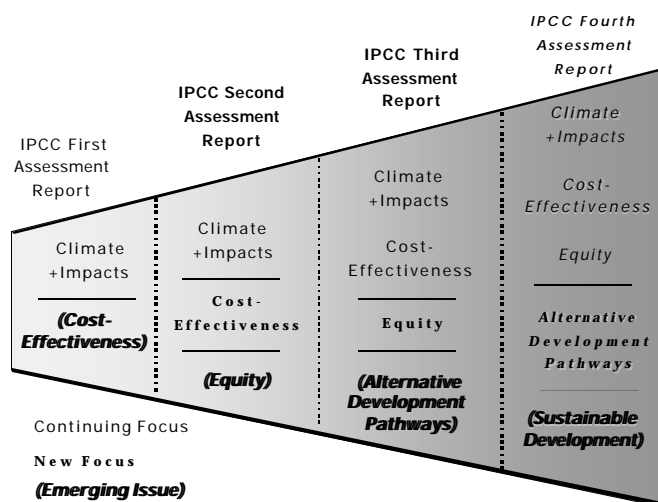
IPCC First Assessment Report

IPCC Second Assessment Report

IPCC Third Assessment Report

IPCC Fourth Assessment Report

Climate +Impacts

(Cost-Effectiveness)

Climate +Impacts

Cost-Effectiveness

(Equity)

Climate +Impacts

Cost-Effectiveness

Equity

(Alternative Development Pathways)

Climate +Impacts

Cost-Effectiveness

Equity

Alternative Development Pathways

(Sustainable Development)

Continuing Focus

New Focus

(Emerging Issue)